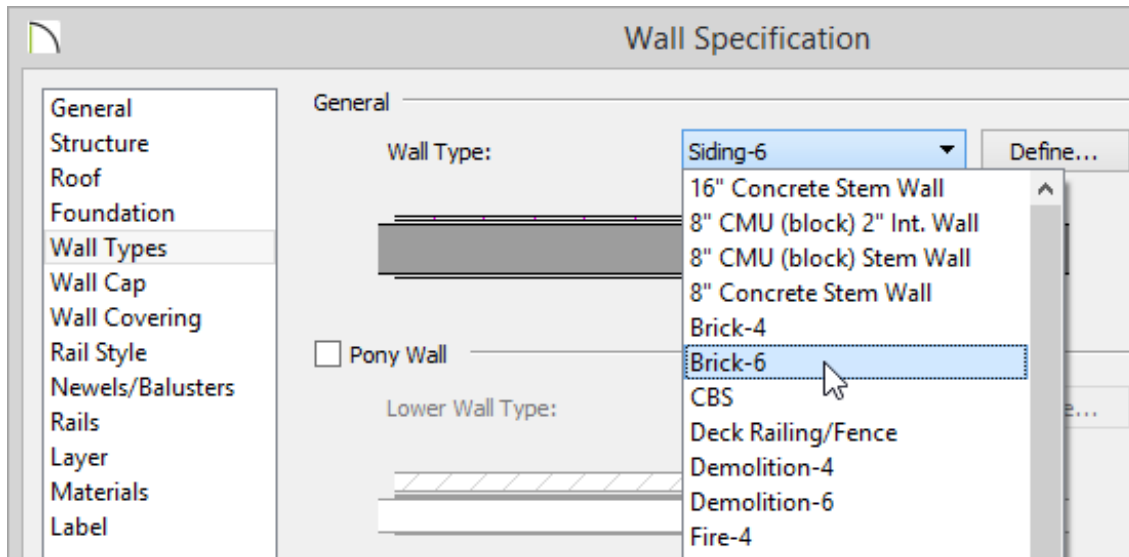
Wall Specification

General
Structure
Roof
Foundation
Wall Types
Wall Cap
Wall Covering
Rail Style
Newels/Balusters
Rails
Layer
Materials
Label

General

Wall Type: Siding-6

Define...

16" Concrete Stem Wall
8" CMU (block) 2" Int. Wall
8" CMU (block) Stem Wall
8" Concrete Stem Wall
Brick-4
Brick-6
CBS
Deck Railing/Fence
Demolition-4
Demolition-6
Fire-4

Pony Wall

Lower Wall Type:

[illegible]e...